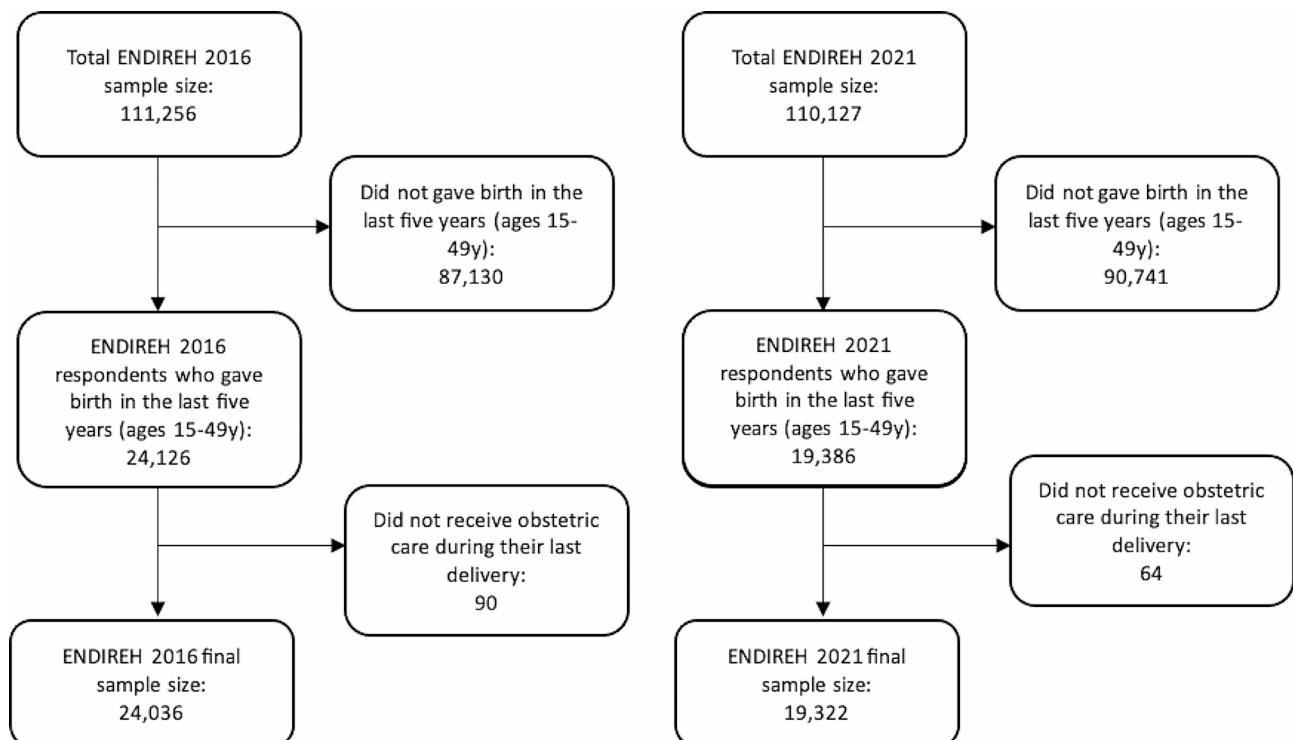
Total ENDIREH 2016 sample size: 111,256

Did not gave birth in the last five years (ages 15-49y): 87,130

ENDIREH 2016 respondents who gave birth in the last five years (ages 15-49y): 24,126

Did not receive obstetric care during their last delivery: 90

ENDIREH 2016 final sample size: 24,036

Total ENDIREH 2021 sample size: 110,127

Did not gave birth in the last five years (ages 15-49y): 90,741

ENDIREH 2021 respondents who gave birth in the last five years (ages 15-49y): 19,386

Did not receive obstetric care during their last delivery: 64

ENDIREH 2021 final sample size: 19,322